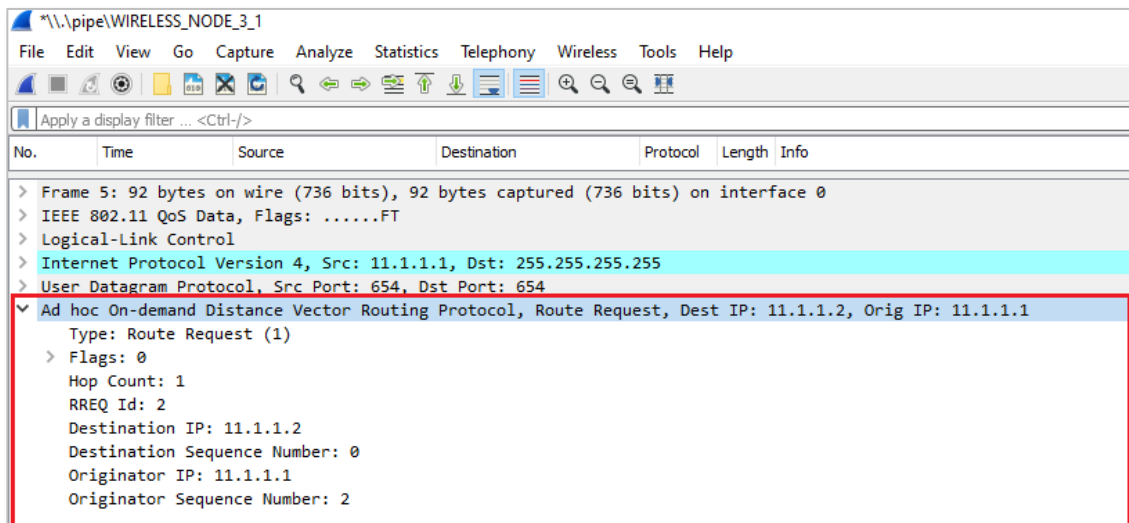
*\\.\pipe\WIRELESS_NODE_3_1

File Edit View Go Capture Analyze Statistics Telephony Wireless Tools Help

Apply a display filter ... <Ctrl-/>

| No. | Time | Source | Destination | Protocol | Length | Info |
|---|---|---|---|---|---|---|

Frame 5: 92 bytes on wire (736 bits), 92 bytes captured (736 bits) on interface 0
IEEE 802.11 QoS Data, Flags: ......FT
Logical-Link Control
Internet Protocol Version 4, Src: 11.1.1.1, Dst: 255.255.255.255
User Datagram Protocol, Src Port: 654, Dst Port: 654
Ad hoc On-demand Distance Vector Routing Protocol, Route Request, Dest IP: 11.1.1.2, Orig IP: 11.1.1.1
Type: Route Request (1)
Flags: 0
Hop Count: 1
RREQ Id: 2
Destination IP: 11.1.1.2
Destination Sequence Number: 0
Originator IP: 11.1.1.1
Originator Sequence Number: 2